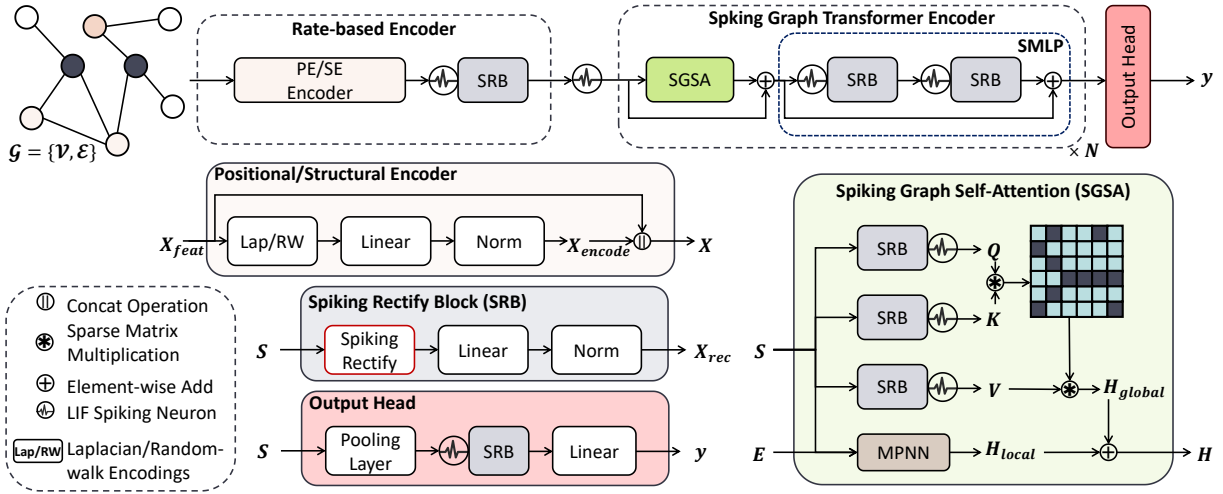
$\mathcal{G} = \{\mathcal{V}, \mathcal{E}\}$

Rate-based Encoder

PE/SE Encoder

SRB

Spking Graph Transformer Encoder

SGSA

SMLP

SRB

SRB

$\times N$

Output Head

$y$

Positional/Structural Encoder

$X_{feat}$

Lap/RW

Linear

Norm

$X_{encode}$

$X$

Concat Operation

Sparse Matrix Multiplication

Element-wise Add

LIF Spiking Neuron

Lap/RW Laplacian/Random-walk Encodings

Spiking Rectify Block (SRB)

$S$

Spiking Rectify

Linear

Norm

$X_{rec}$

Output Head

$S$

Pooling Layer

SRB

Linear

$y$

Spiking Graph Self-Attention (SGSA)

SRB

$Q$

SRB

$K$

$S$

SRB

$V$

$H_{global}$

$E$

MPNN

$H_{local}$

$H$